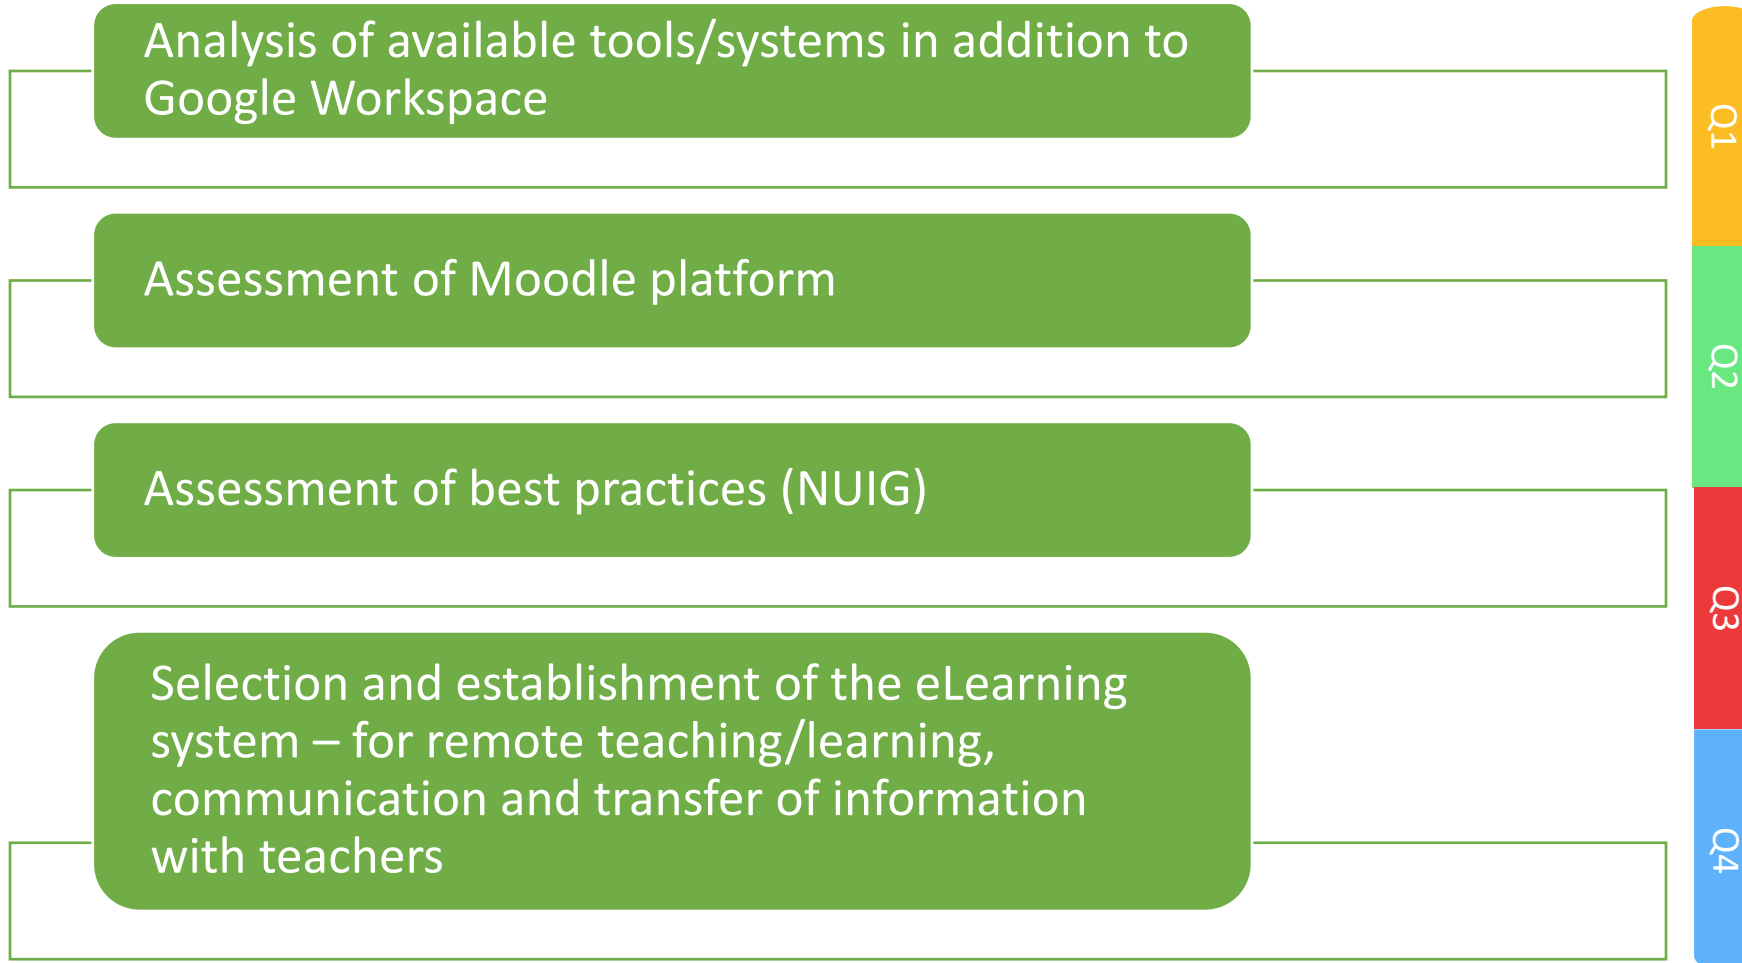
Analysis of available tools/systems in addition to Google Workspace

Assessment of Moodle platform

Assessment of best practices (NUIG)

Selection and establishment of the eLearning system – for remote teaching/learning, communication and transfer of information with teachers

Q1

Q2

Q3

Q4